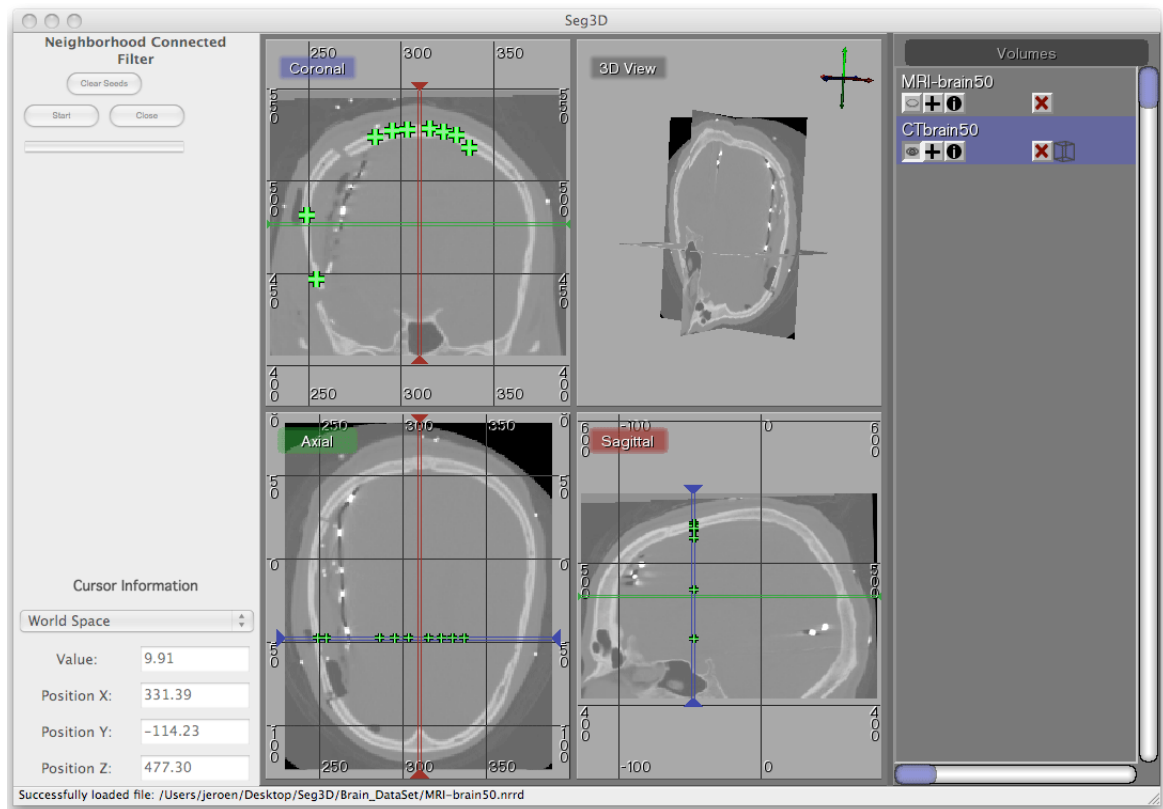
Seg3D

Neighborhood Connected Filter

Clear Seeds

Start

Close

Coronal

250 300 350

550

500

450

400

250 300 350

3D View

Axial

250 300 350

50

0

-50

-100

250 300 350

Sagittal

-100 0

600

500

400

-100 0

Volumes

MRI-brain50

CTbrain50

Cursor Information

World Space

Value: 9.91

Position X: 331.39

Position Y: -114.23

Position Z: 477.30

Successfully loaded file: /Users/jeroen/Desktop/Seg3D/Brain_DataSet/MRI-brain50.nrrd